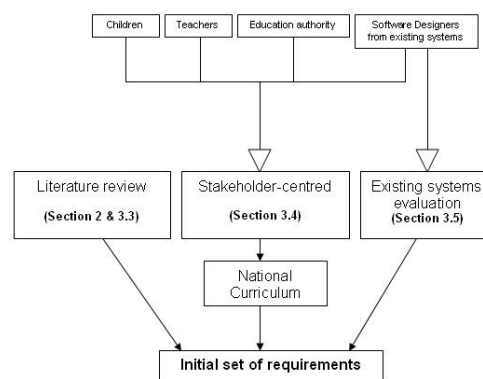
Children

Teachers

Education authority

Software Designers from existing systems

Literature review

(Section 2 & 3.3)

Stakeholder-centred

(Section 3.4)

Existing systems evaluation

(Section 3.5)

National Curriculum

Initial set of requirements